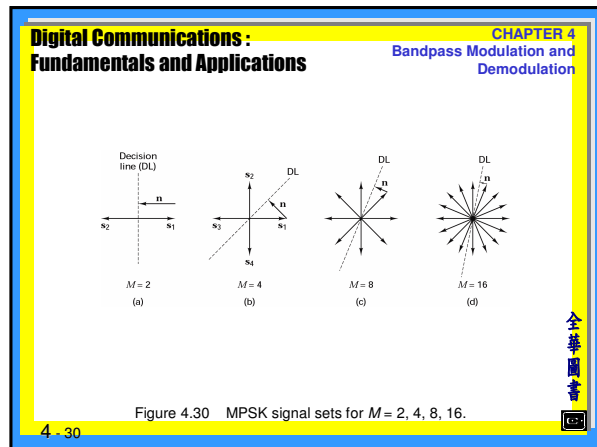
Digital Communications : Fundamentals and Applications

CHAPTER 4
Bandpass Modulation and Demodulation

Decision line (DL)

n

$\mathbf{s}_2$

$\mathbf{s}_1$

$M = 2$

(a)

$\mathbf{s}_2$

DL

n

$\mathbf{s}_3$

$\mathbf{s}_1$

$\mathbf{s}_4$

$M = 4$

(b)

DL

n

$M = 8$

(c)

DL

n

$M = 16$

(d)

全華圖書

Figure 4.30 MPSK signal sets for $M$ = 2, 4, 8, 16.

4 - 30